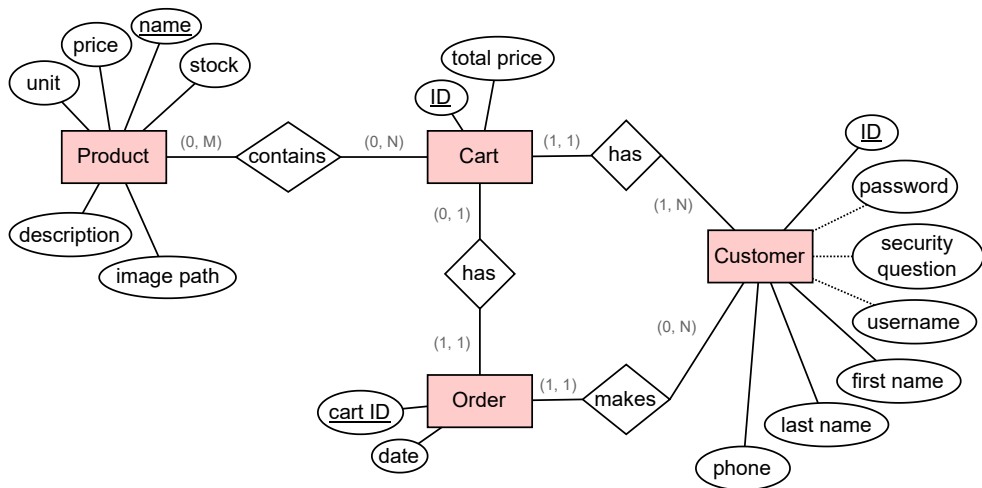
price
name
unit
stock
total price
ID
Product
(0, M)
contains
(0, N)
Cart
(1, 1)
has
ID
password
(1, N)
(0, 1)
description
image path
has
Customer
security question
username
(0, N)
(1, 1)
(1, 1)
Order
makes
first name
cart ID
date
last name
phone